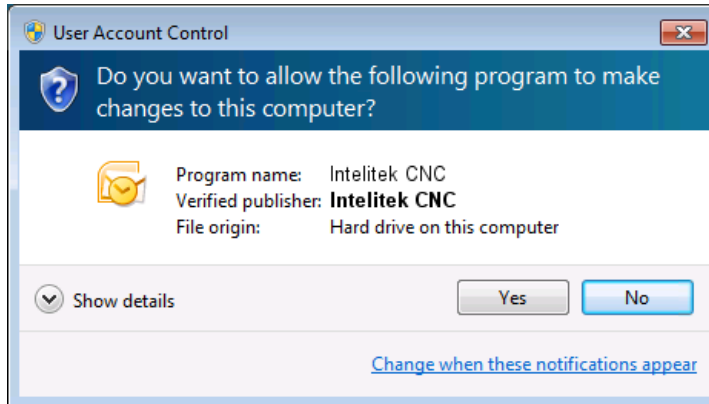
User Account Control

Do you want to allow the following program to make changes to this computer?

| | |
|---|---|
| Program name: | Intelitek CNC |
| Verified publisher: | **Intelitek CNC** |
| File origin: | Hard drive on this computer |

Show details

Yes

No

Change when these notifications appear